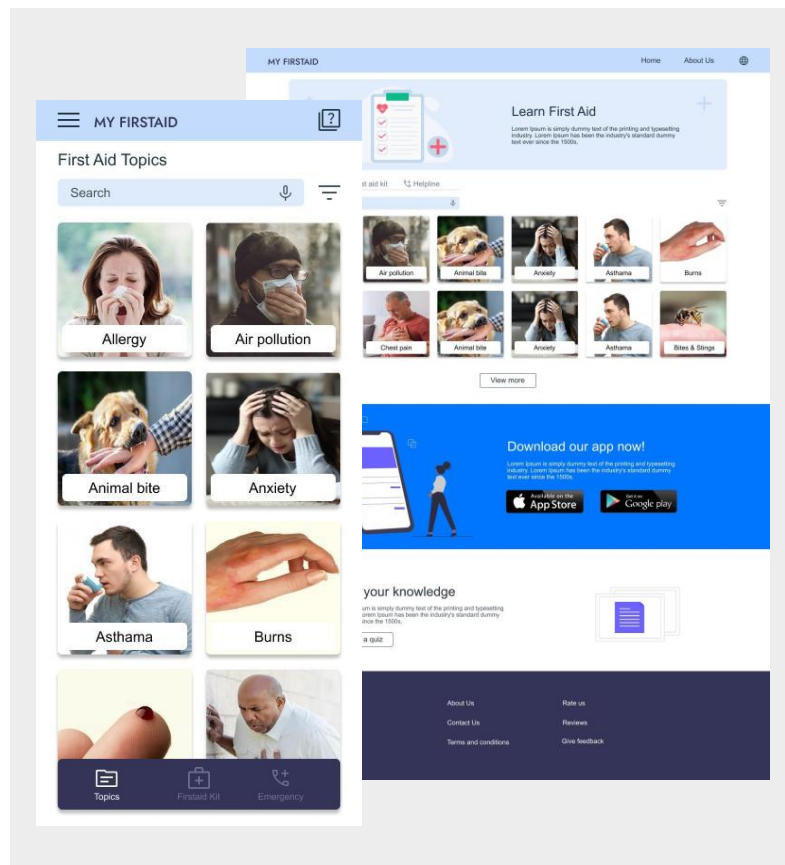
MY FIRSTAID

Home

About Us

Learn First Aid

Lorem Ipsum is simply dummy text of the printing and typesetting industry. Lorem Ipsum has been the industry's standard dummy text ever since the 1500s.

t aid kit

Helpline

Air pollution

Animal bite

Anxiety

Asthama

Burns

Chest pain

Animal bite

Anxiety

Asthama

Bites & Stings

View more

Download our app now!

Lorem Ipsum is simply dummy text of the printing and typesetting industry. Lorem Ipsum has been the industry's standard dummy text ever since the 1500s.

Available on the App Store

Get it on Google play

your knowledge

um is simply dummy text of the printing and typesetting orem Ipsum has been the industry's standard dummy ince the 1500s.

a quiz

About Us

Rate us

Contact Us

Reviews

Terms and conditions

Give feedback

MY FIRSTAID

First Aid Topics

Search

Allergy

Air pollution

Animal bite

Anxiety

Asthama

Burns

Topics

Firstaid Kit

Emergency